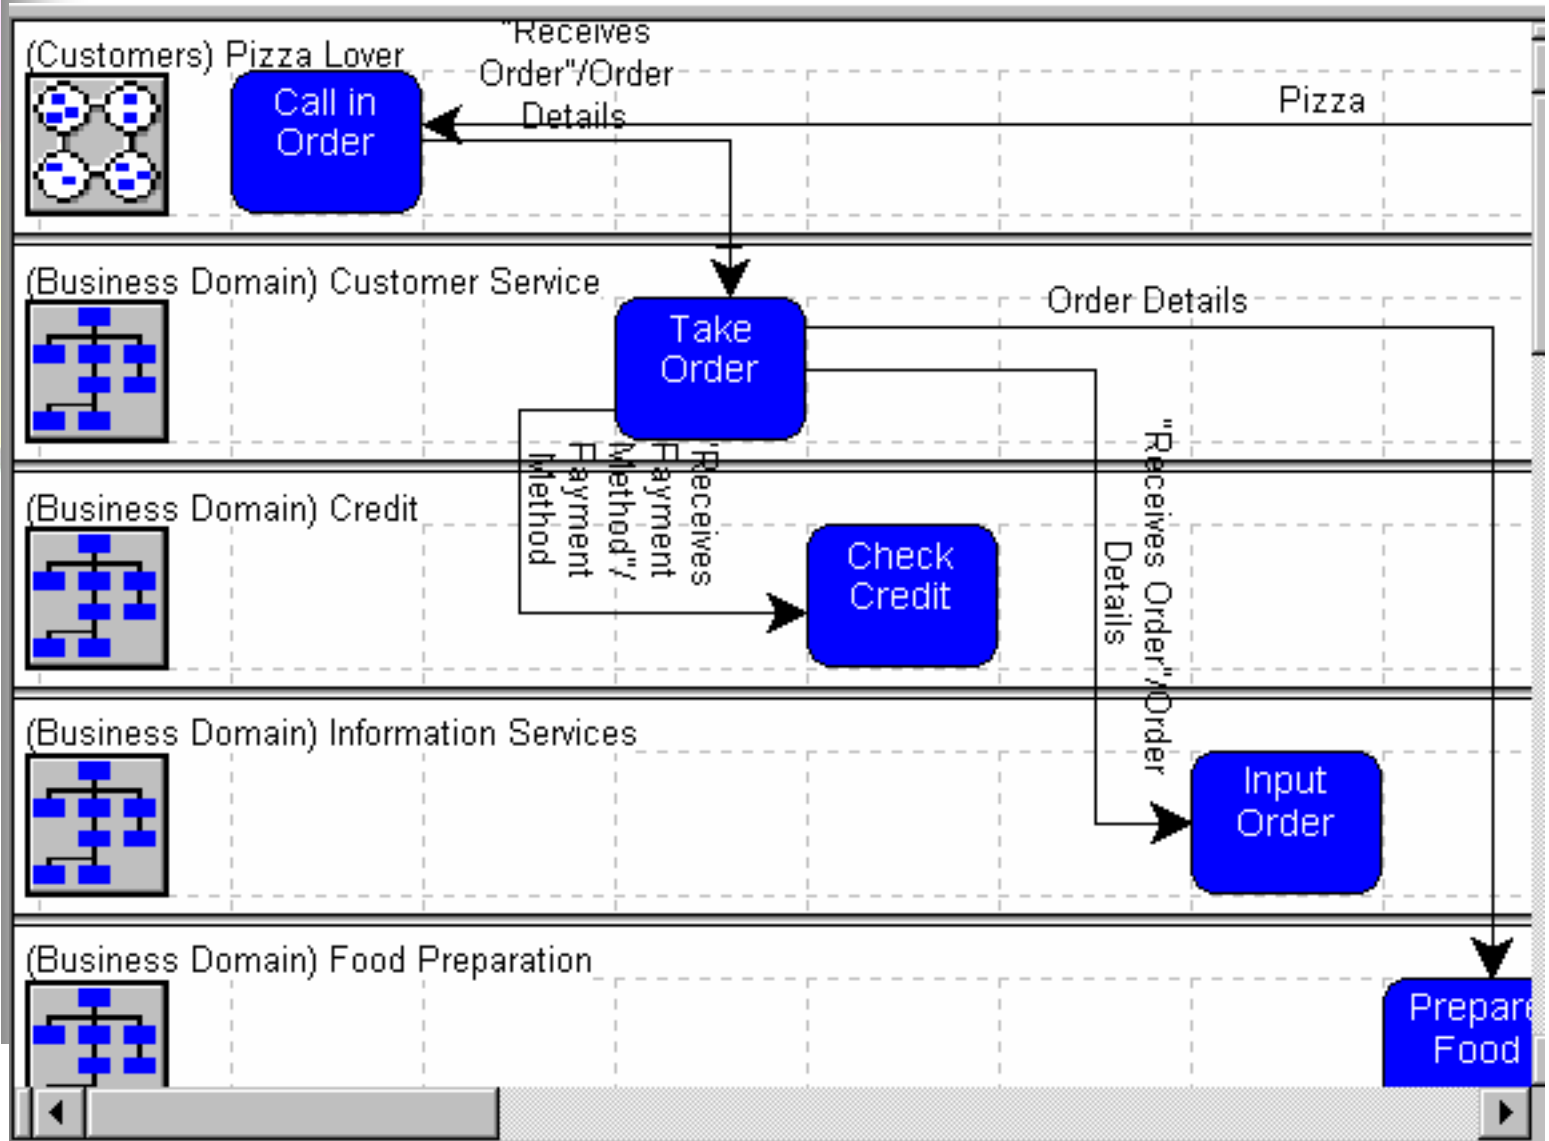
(Customers) Pizza Lover

Call in Order

"Receives Order"/Order Details

Pizza

(Business Domain) Customer Service

Take Order

Order Details

"Receives Payment Method"/ Payment Method

"Receives Order"/Order Details

(Business Domain) Credit

Check Credit

(Business Domain) Information Services

Input Order

(Business Domain) Food Preparation

Prepar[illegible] Food